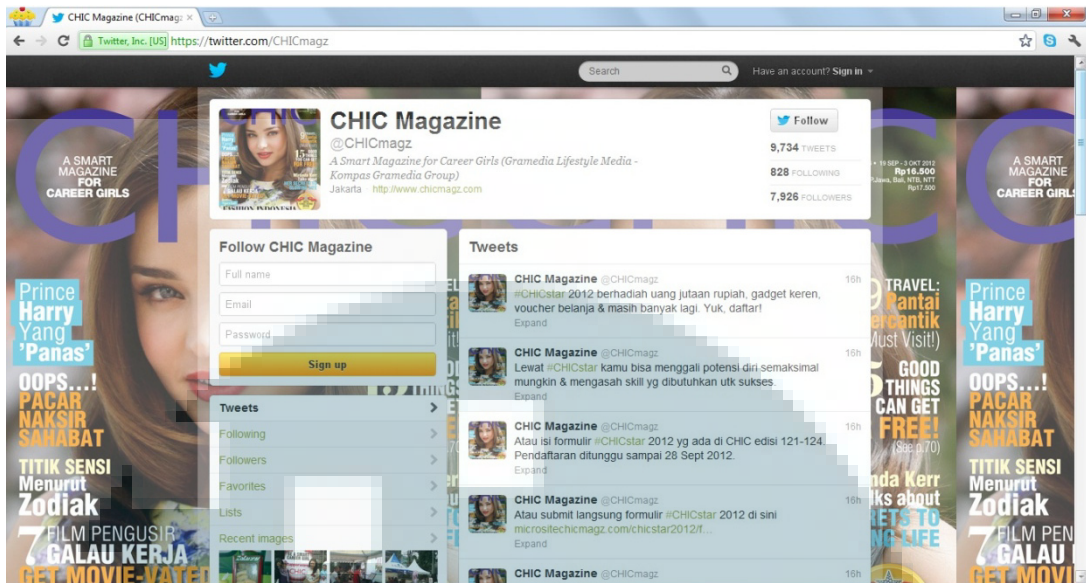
CHIC Magazine (CHICmagz ×

Twitter, Inc. [US] https://twitter.com/CHICmagz

Search

Have an account? Sign in

CHIC Magazine
@CHICmagz
A Smart Magazine for Career Girls (Gramedia Lifestyle Media - Kompas Gramedia Group)
Jakarta · http://www.chicmagz.com

Follow
9,734 TWEETS
828 FOLLOWING
7,926 FOLLOWERS

Follow CHIC Magazine
Full name
Email
Password
Sign up

Tweets
Following
Followers
Favorites
Lists
Recent images

Tweets

CHIC Magazine @CHICmagz 16h
#CHICstar 2012 berhadiah uang jutaan rupiah, gadget keren, voucher belanja & masih banyak lagi. Yuk, daftar!
Expand

CHIC Magazine @CHICmagz 16h
Lewat #CHICstar kamu bisa menggali potensi diri semaksimal mungkin & mengasah skill yg dibutuhkan utk sukses.
Expand

CHIC Magazine @CHICmagz 16h
Atau isi formulir #CHICstar 2012 yg ada di CHIC edisi 121-124. Pendaftaran ditunggu sampai 28 Sept 2012.
Expand

CHIC Magazine @CHICmagz 16h
Atau submit langsung formulir #CHICstar 2012 di sini micrositechicmagz.com/chicstar2012/f...
Expand

CHIC Magazine @CHICmagz 16h

A SMART MAGAZINE FOR CAREER GIRLS
Prince Harry Yang 'Panas'
OOPS...! PACAR NAKSIR SAHABAT
TITIK SENSI Menurut Zodiak
7 FILM PENGUSIR GALAU KERJA
GET MOVIE-VATED

19 SEP - 3 OKT 2012
Rp16.500
TRAVEL: Pantai Cantik (Must Visit!)
5 GOOD THINGS CAN GET FREE! (See p.70)
nda Kerr lks about